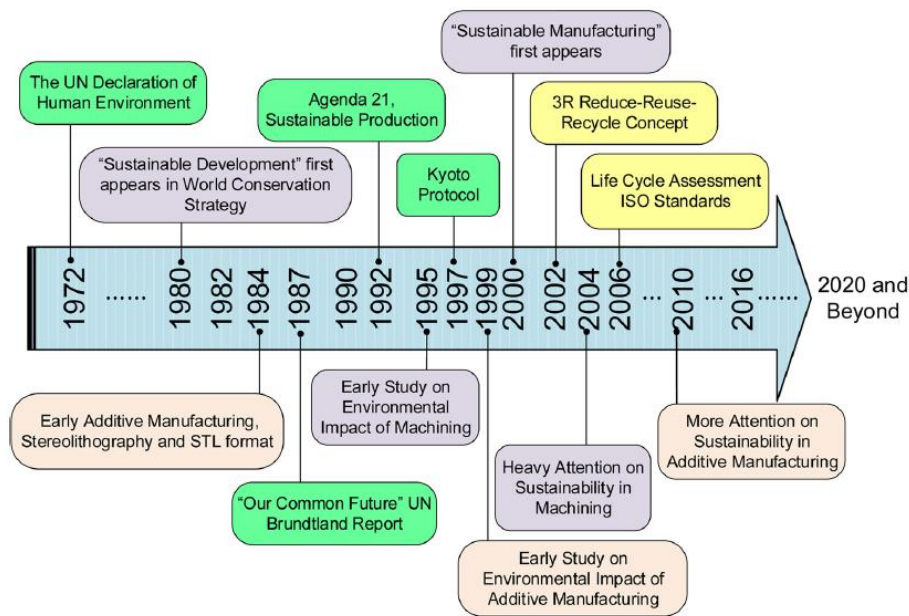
The UN Declaration of Human Environment

"Sustainable Development" first appears in World Conservation Strategy

Agenda 21, Sustainable Production

Kyoto Protocol

"Sustainable Manufacturing" first appears

3R Reduce-Reuse-Recycle Concept

Life Cycle Assessment ISO Standards

1972 ...... 1980 1982 1984 1987 1990 1992 1995 1997 1999 2000 2002 2004 2006 ... 2010 ... 2016 ......

2020 and Beyond

Early Additive Manufacturing, Stereolithography and STL format

"Our Common Future" UN Brundtland Report

Early Study on Environmental Impact of Machining

Early Study on Environmental Impact of Additive Manufacturing

Heavy Attention on Sustainability in Machining

More Attention on Sustainability in Additive Manufacturing